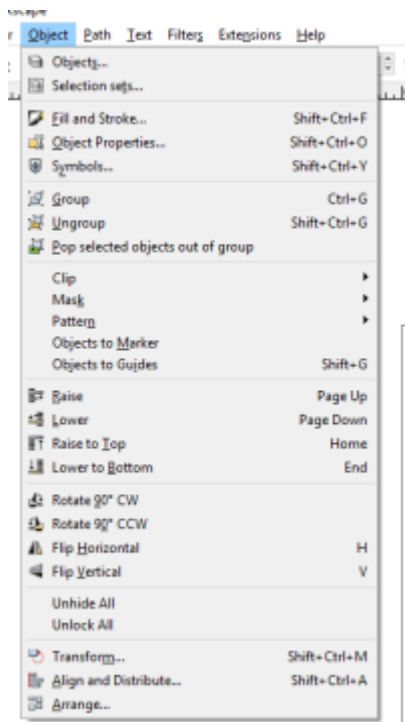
scape

r Object Path Text Filters Extensions Help

Objects...
Selection sets...

Fill and Stroke... Shift+Ctrl+F
Object Properties... Shift+Ctrl+O
Symbols... Shift+Ctrl+Y

Group Ctrl+G
Ungroup Shift+Ctrl+G
Pop selected objects out of group

Clip
Mask
Pattern
Objects to Marker
Objects to Guides Shift+G

Raise Page Up
Lower Page Down
Raise to Top Home
Lower to Bottom End

Rotate 90° CW
Rotate 90° CCW
Flip Horizontal H
Flip Vertical V

Unhide All
Unlock All

Transform... Shift+Ctrl+M
Align and Distribute... Shift+Ctrl+A
Arrange...